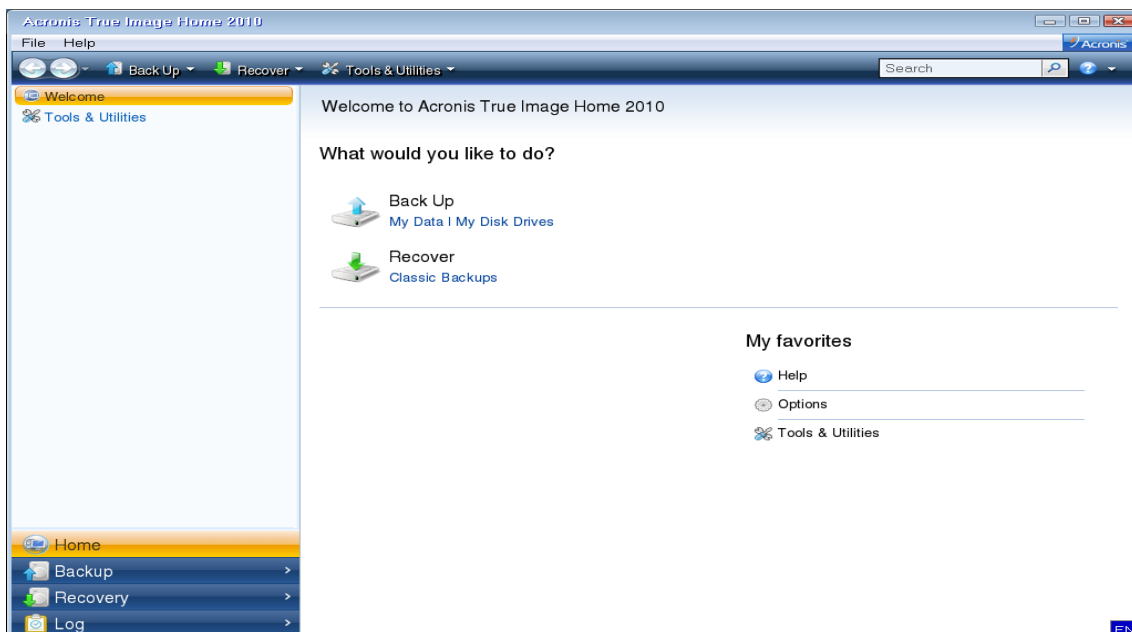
Acronis True Image Home 2010

File Help

Acronis

Back Up Recover Tools & Utilities

Search

Welcome
Tools & Utilities

Welcome to Acronis True Image Home 2010

What would you like to do?

Back Up
My Data | My Disk Drives

Recover
Classic Backups

My favorites

Help

Options

Tools & Utilities

Home
Backup
Recovery
Log

EN